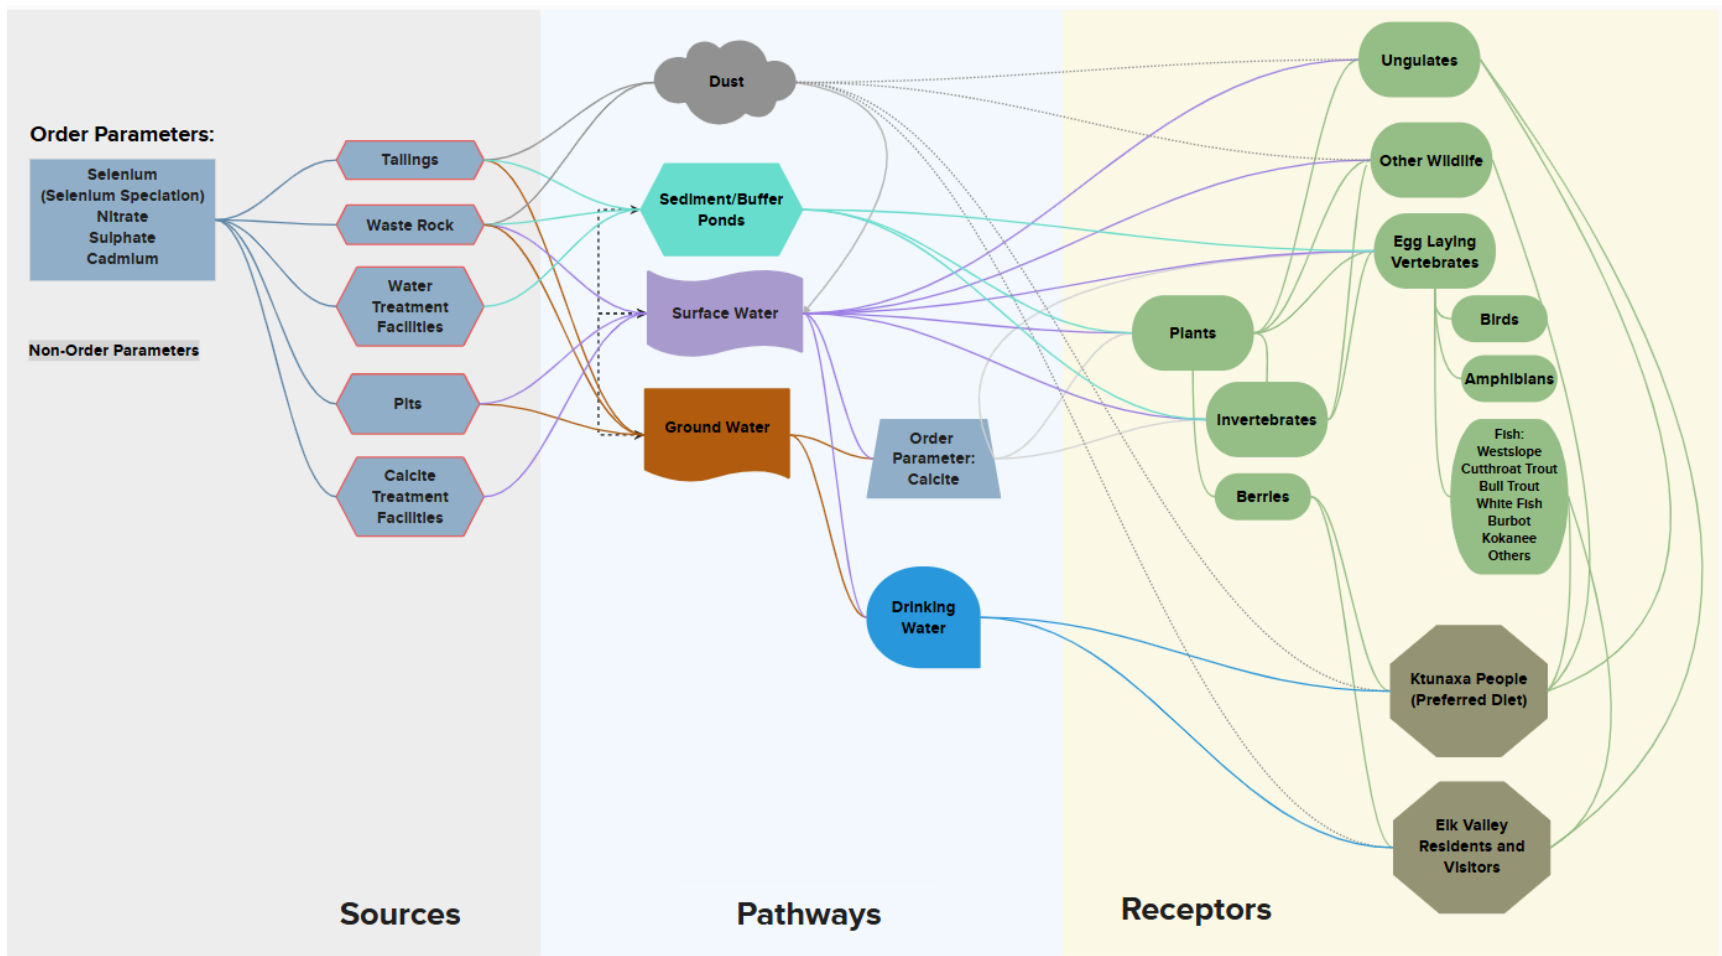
Order Parameters:

Selenium
(Selenium Speciation)
Nitrate
Sulphate
Cadmium

Non-Order Parameters

Tailings

Waste Rock

Water Treatment Facilities

Pits

Calcite Treatment Facilities

Dust

Sediment/Buffer Ponds

Surface Water

Ground Water

Order Parameter: Calcite

Drinking Water

Ungulates

Other Wildlife

Egg Laying Vertebrates

Birds

Amphibians

Fish:
Westslope
Cutthroat Trout
Bull Trout
White Fish
Burbot
Kokanee
Others

Plants

Invertebrates

Berries

Ktunaxa People (Preferred Diet)

Elk Valley Residents and Visitors

Sources

Pathways

Receptors